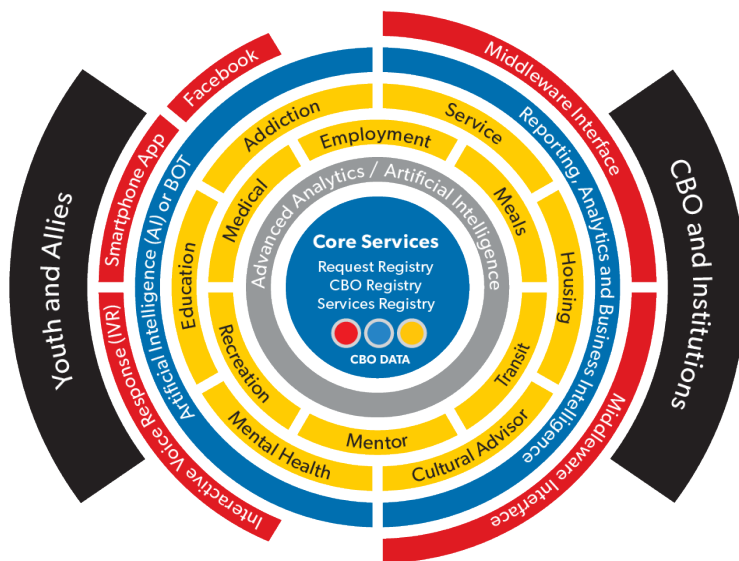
Core Services
Request Registry
CBO Registry
Services Registry
CBO DATA

Advanced Analytics / Artificial Intelligence

Employment
Meals
Housing
Transit
Mentor
Recreation
Education
Medical

Addiction
Service
Cultural Advisor
Mental Health

Artificial Intelligence (AI) or BOT
Reporting, Analytics and Business Intelligence

Facebook
Smartphone App
Interactive Voice Response (IVR)
Middleware Interface
Middleware Interface

Youth and Allies
CBO and Institutions